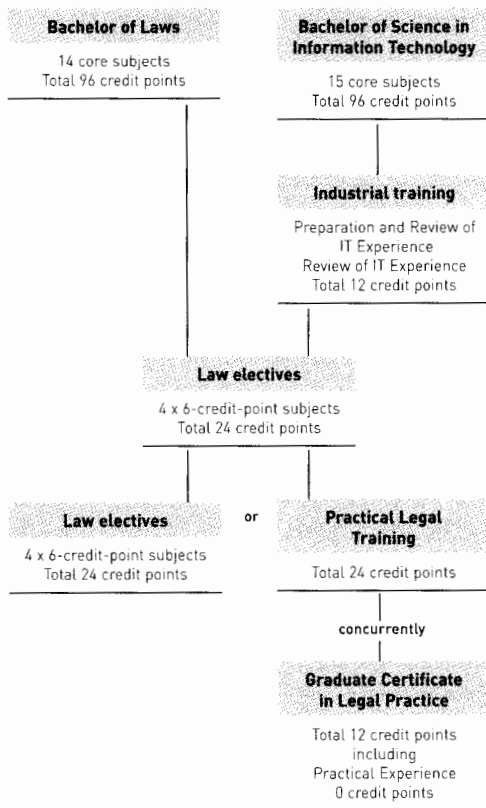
Bachelor of Laws

14 core subjects
Total 96 credit points

Bachelor of Science in Information Technology

15 core subjects
Total 96 credit points

Industrial training

Preparation and Review of IT Experience
Review of IT Experience
Total 12 credit points

Law electives

4 x 6-credit-point subjects
Total 24 credit points

Law electives

4 x 6-credit-point subjects
Total 24 credit points

or

Practical Legal Training

Total 24 credit points

concurrently

Graduate Certificate in Legal Practice

Total 12 credit points
including
Practical Experience
0 credit points